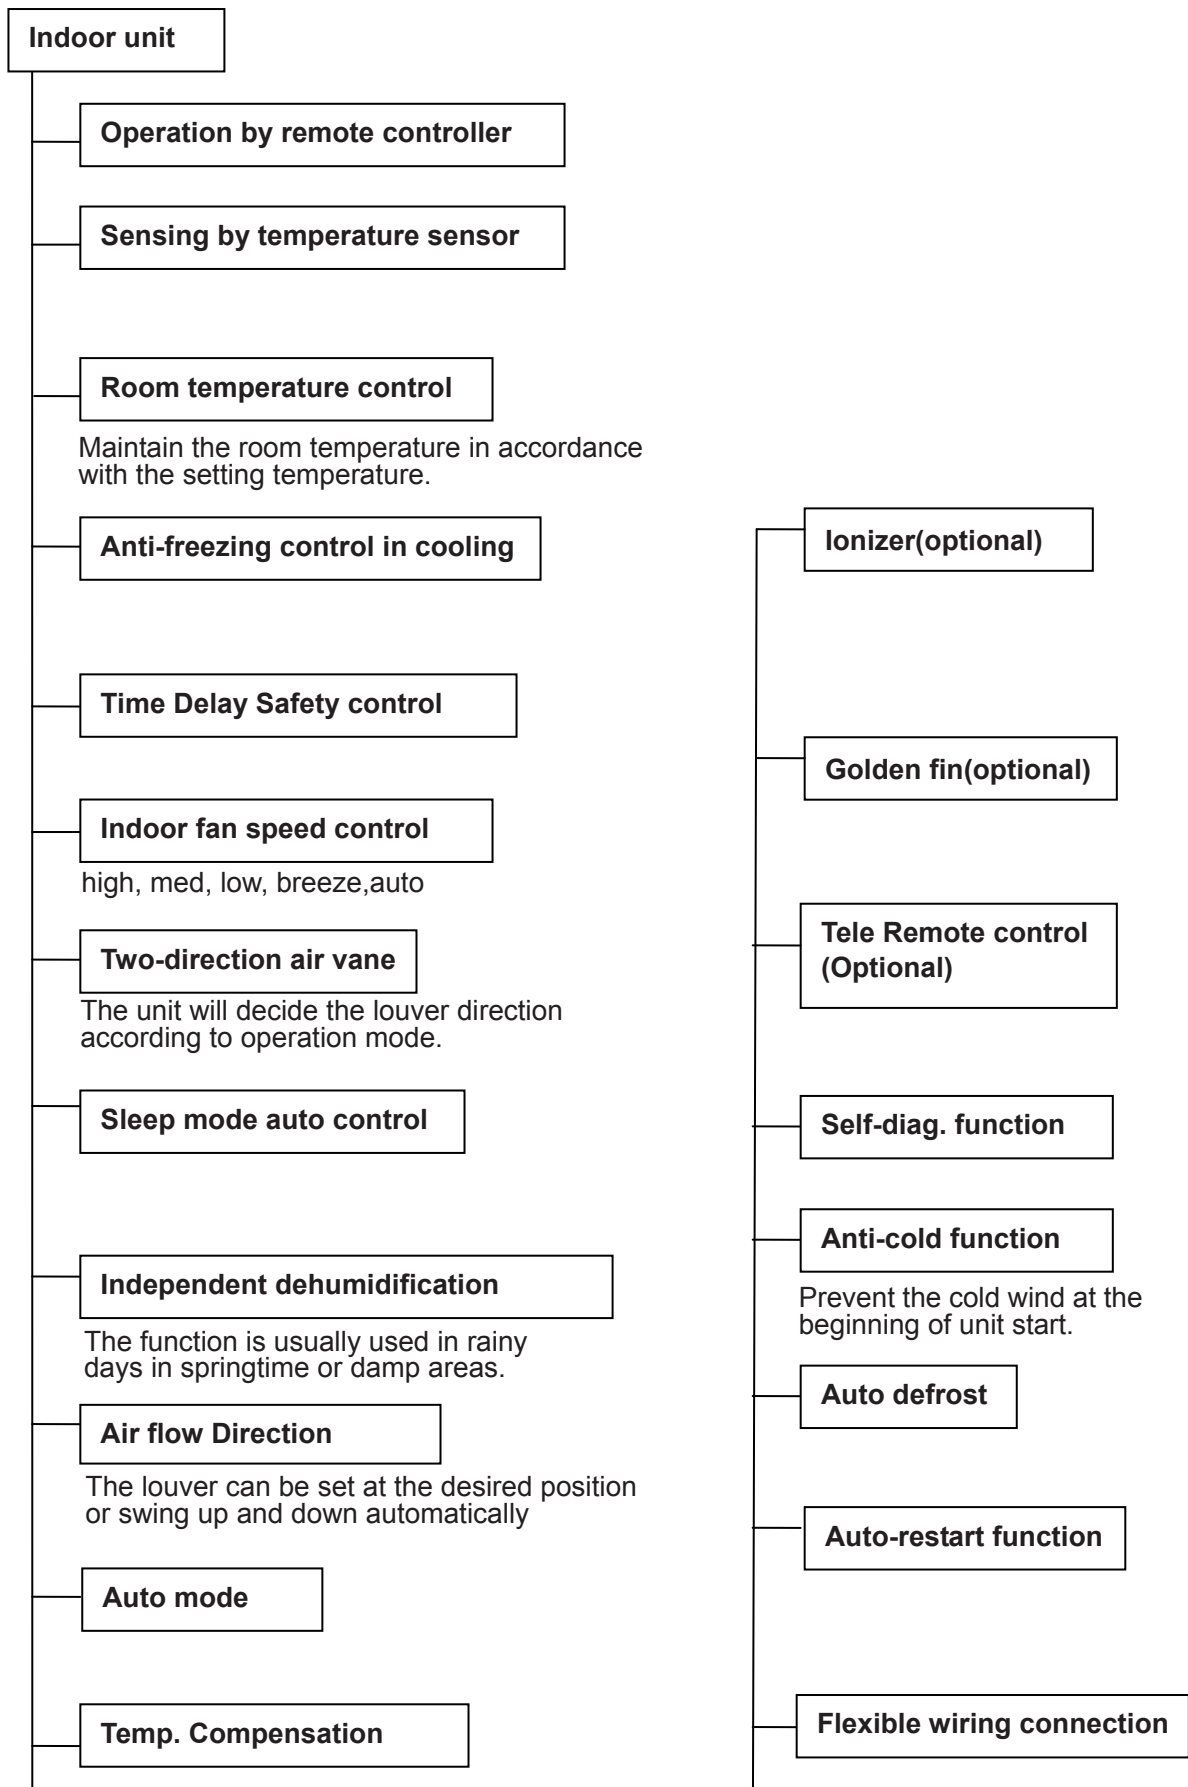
Indoor unit

Operation by remote controller

Sensing by temperature sensor

Room temperature control

Maintain the room temperature in accordance with the setting temperature.

Anti-freezing control in cooling

Time Delay Safety control

Indoor fan speed control

high, med, low, breeze,auto

Two-direction air vane

The unit will decide the louver direction according to operation mode.

Sleep mode auto control

Independent dehumidification

The function is usually used in rainy days in springtime or damp areas.

Air flow Direction

The louver can be set at the desired position or swing up and down automatically

Auto mode

Temp. Compensation

Ionizer(optional)

Golden fin(optional)

Tele Remote control (Optional)

Self-diag. function

Anti-cold function

Prevent the cold wind at the beginning of unit start.

Auto defrost

Auto-restart function

Flexible wiring connection